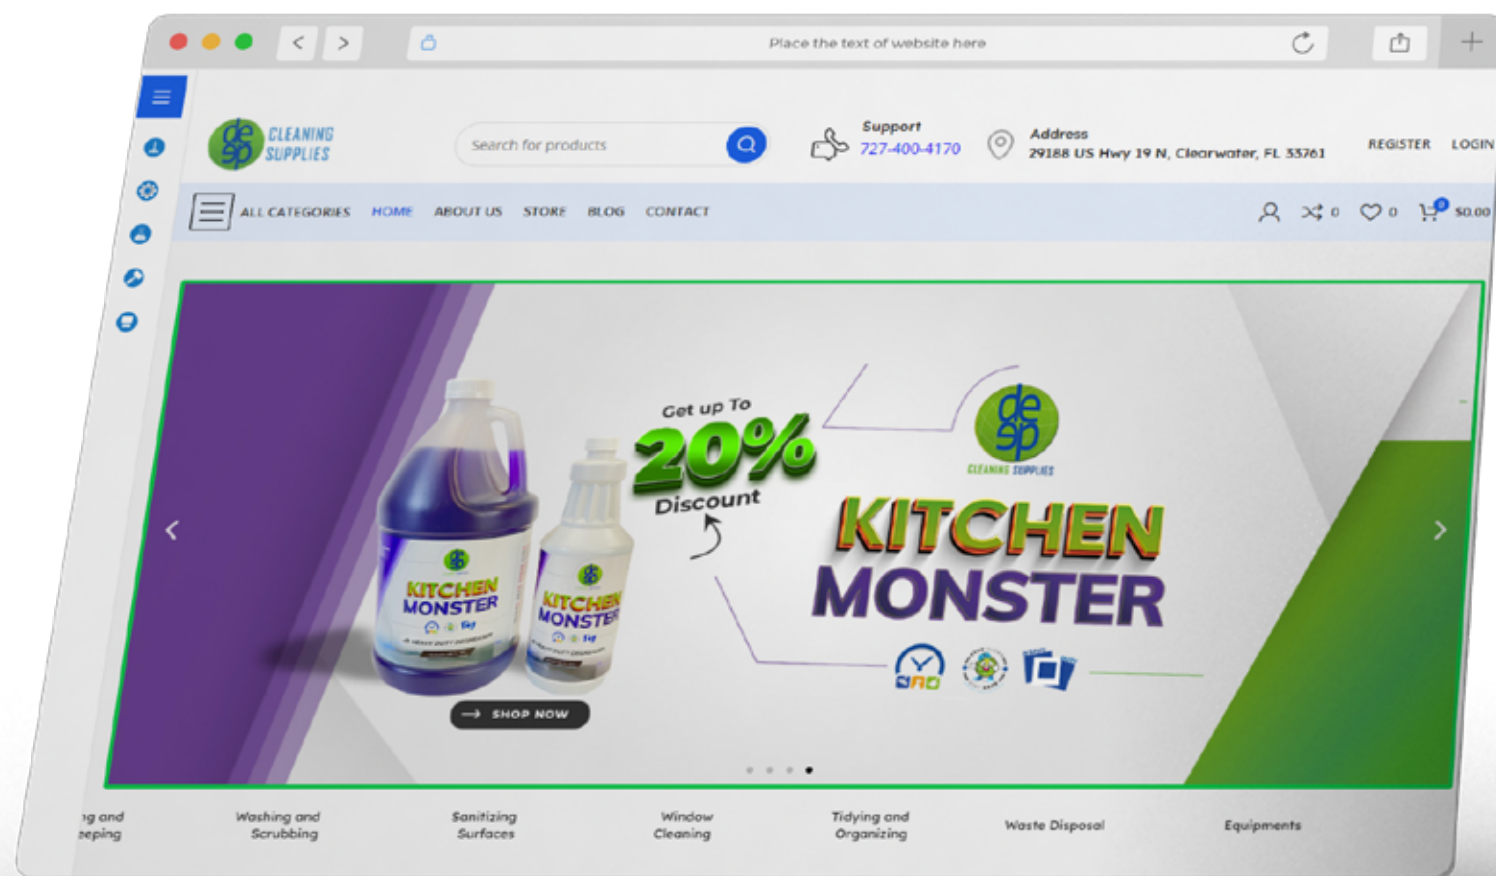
Place the text of website here

CLEANING SUPPLIES

Search for products

Support
727-400-4170

Address
29188 US Hwy 19 N, Clearwater, FL 33761

REGISTER LOGIN

ALL CATEGORIES HOME ABOUT US STORE BLOG CONTACT

0 0 0 $0.00

KITCHEN MONSTER

KITCHEN MONSTER

Get up To 20% Discount

CLEANING SUPPLIES

KITCHEN MONSTER

SHOP NOW

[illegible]g and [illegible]eeping

Washing and Scrubbing

Sanitizing Surfaces

Window Cleaning

Tidying and Organizing

Waste Disposal

Equipments